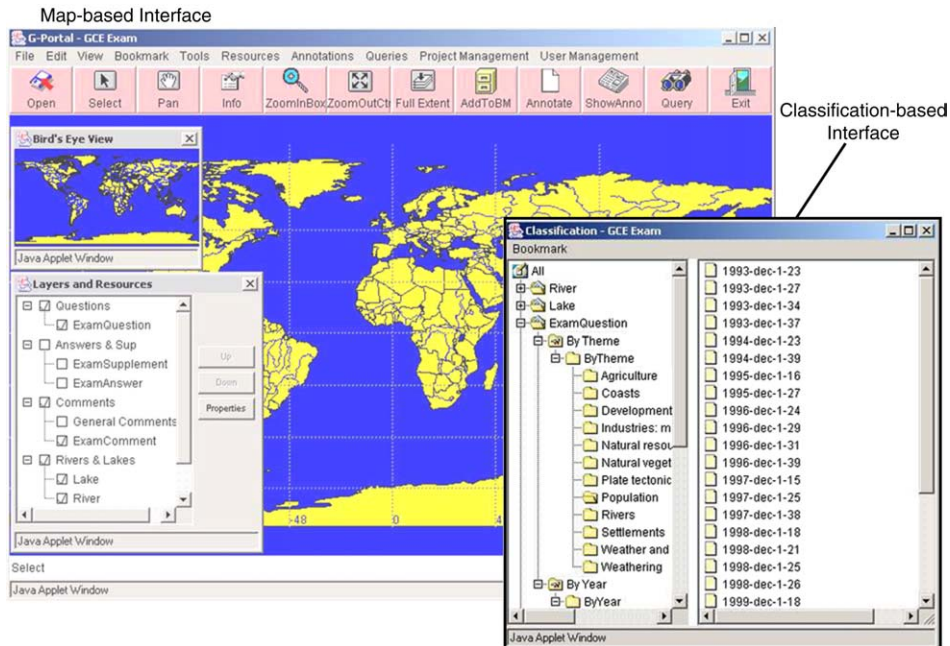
Map-based Interface

G-Portal - GCE Exam

File Edit View Bookmark Tools Resources Annotations Queries Project Management User Management

Open Select Pan Info ZoomInBox ZoomOutCtr Full Extent AddToBM Annotate ShowAnno Query Exit

Classification-based Interface

Bird's Eye View

Java Applet Window

Layers and Resources

Questions
ExamQuestion
Answers & Sup
ExamSupplement
ExamAnswer
Comments
General Comments
ExamComment
Rivers & Lakes
Lake
River

Up
Down
Properties

Java Applet Window

-48 0

Select

Java Applet Window

Classification - GCE Exam

Bookmark

All
River
Lake
ExamQuestion
By Theme
ByTheme
Agriculture
Coasts
Development
Industries: m
Natural resou
Natural veget
Plate tectonic
Population
Rivers
Settlements
Weather and
Weathering
By Year
ByYear

1993-dec-1-23
1993-dec-1-27
1993-dec-1-34
1993-dec-1-37
1994-dec-1-23
1994-dec-1-39
1995-dec-1-16
1995-dec-1-27
1996-dec-1-24
1996-dec-1-29
1996-dec-1-31
1996-dec-1-39
1997-dec-1-15
1997-dec-1-25
1997-dec-1-38
1998-dec-1-18
1998-dec-1-21
1998-dec-1-25
1998-dec-1-26
1999-dec-1-18

Java Applet Window